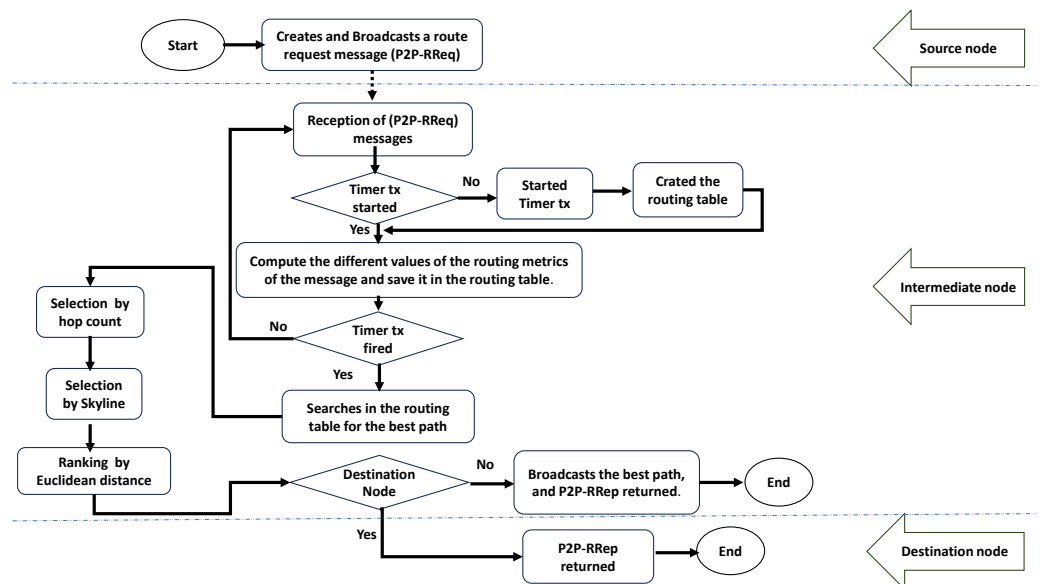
Start

Creates and Broadcasts a route request message (P2P-RReq)

Source node

Reception of (P2P-RReq) messages

Timer tx started

No

Started Timer tx

Crated the routing table

Yes

Compute the different values of the routing metrics of the message and save it in the routing table.

Intermediate node

Selection by hop count

Selection by Skyline

No

Timer tx fired

Yes

Searches in the routing table for the best path

Ranking by Euclidean distance

Destination Node

No

Broadcasts the best path, and P2P-RRep returned.

End

Yes

P2P-RRep returned

End

Destination node